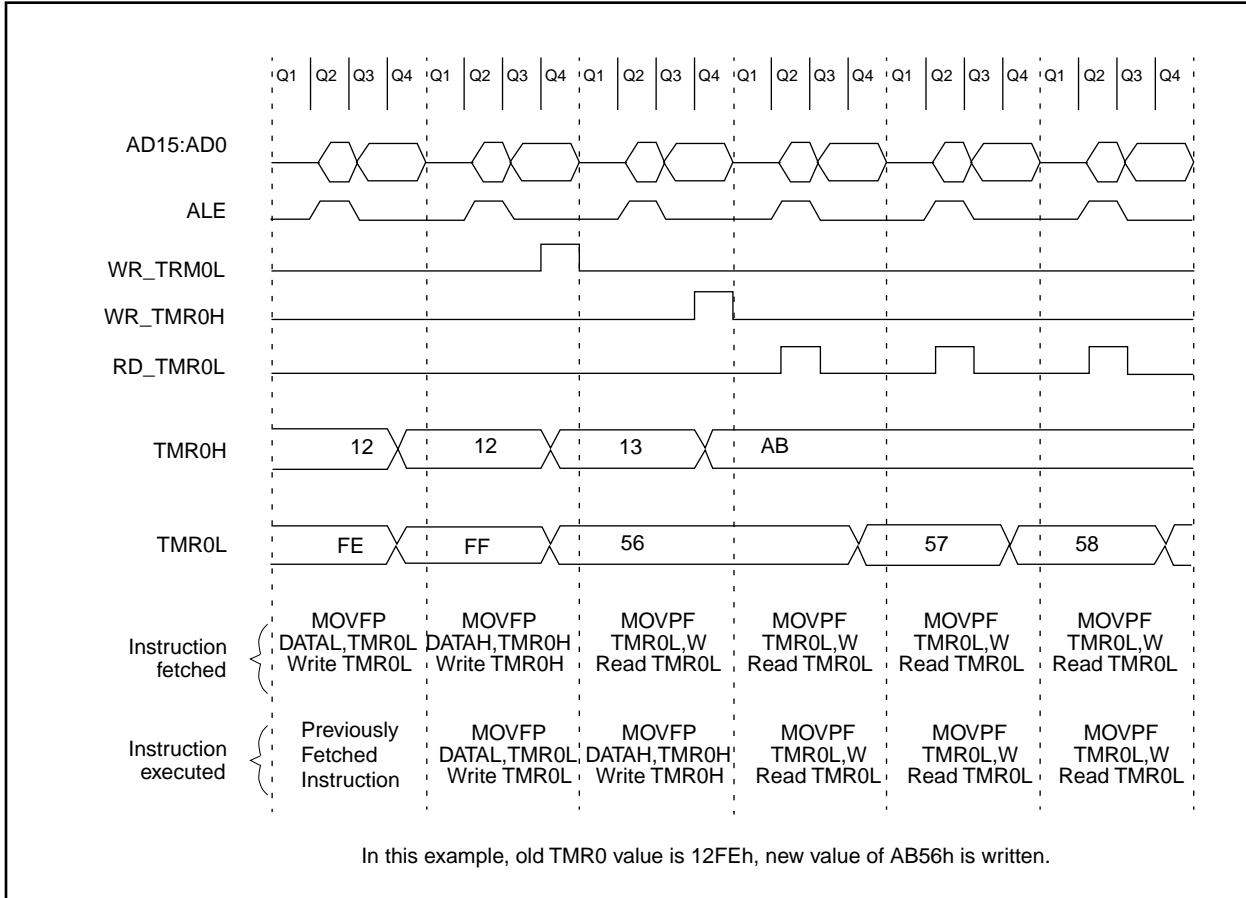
Q1 Q2 Q3 Q4 Q1 Q2 Q3 Q4 Q1 Q2 Q3 Q4 Q1 Q2 Q3 Q4 Q1 Q2 Q3 Q4 Q1 Q2 Q3 Q4

AD15:AD0

ALE

WR_TRM0L

WR_TMR0H

RD_TMR0L

TMR0H 12 12 13 AB

TMR0L FE FF 56 57 58

Instruction fetched

MOVFP DATAL,TMR0L Write TMR0L

MOVFP DATAH,TMR0H Write TMR0H

MOVPF TMR0L,W Read TMR0L

MOVPF TMR0L,W Read TMR0L

MOVPF TMR0L,W Read TMR0L

MOVPF TMR0L,W Read TMR0L

Instruction executed

Previously Fetched Instruction

MOVFP DATAL,TMR0L Write TMR0L

MOVFP DATAH,TMR0H Write TMR0H

MOVPF TMR0L,W Read TMR0L

MOVPF TMR0L,W Read TMR0L

MOVPF TMR0L,W Read TMR0L

In this example, old TMR0 value is 12FEh, new value of AB56h is written.